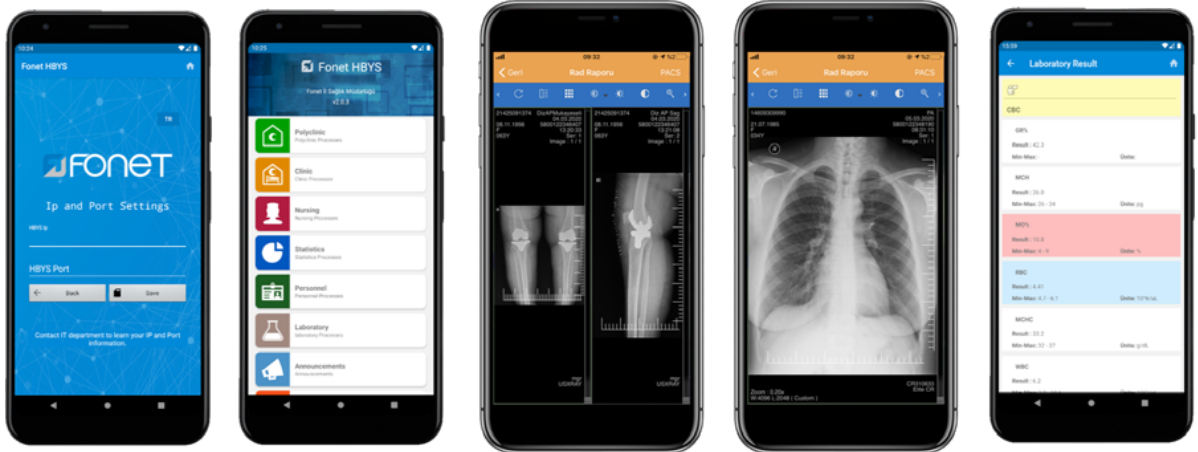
10:24

Fonet HBYS

TR

FONET

Ip and Port Settings

HBYS Ip

HBYS Port

Back

Save

Contact IT department to learn your IP and Port information.

10:25

Fonet HBYS

Fonet 0 Sağlık Müdürlüğü

v2.0.3

Polyclinic
Polyclinic Processes

Clinic
Clinic Processes

Nursing
Nursing Processes

Statistics
Statistics Processes

Personnel
Personnel Processes

Laboratory
Laboratory Processes

Announcements
Announcements

09:32

Geri

Rad Raporu

PACS

09:32

Geri

Rad Raporu

PACS

Zoom : 0.20x

W:4096 L:2048 ( Custom )

15:59

Laboratory Result

CBC

GR%

Result : 42.3

Min-Max :

Units :

MCH

Result : 26.8

Min-Max : 26 - 34

Units : pg

MO%

Result : 10.6

Min-Max : 4 - 9

Units : %

RBC

Result : 4.41

Min-Max : 4.7 - 6.1

Units : 10^6/uL

MCHC

Result : 33.2

Min-Max : 32 - 37

Units : g/dL

WBC

Result : 6.2